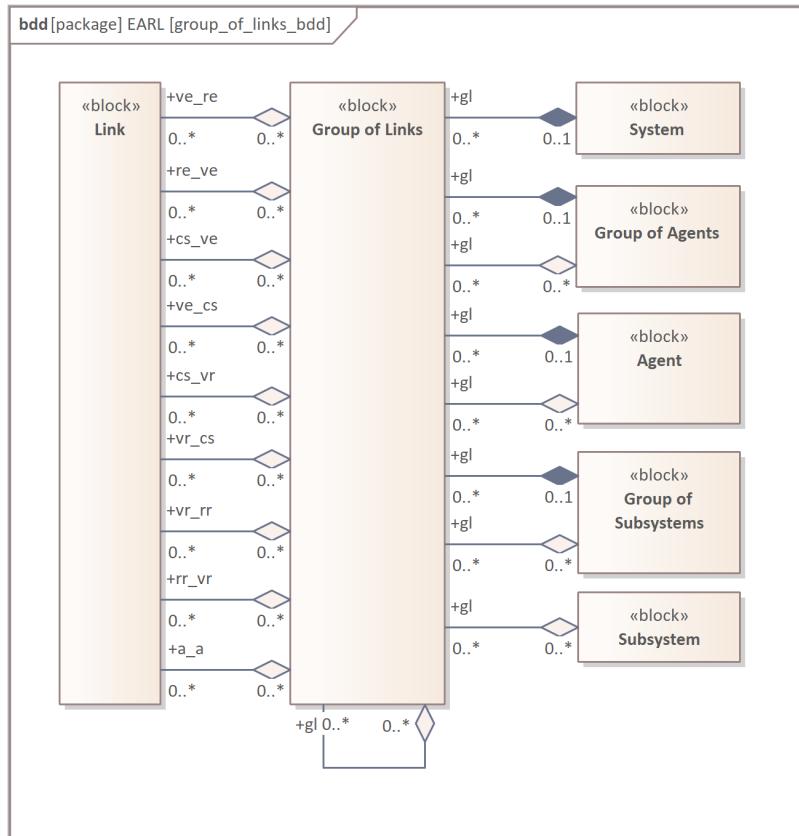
bdd [package] EARL [group_of_links_bdd]

«block»
Link

«block»
Group of Links

«block»
System

«block»
Group of Agents

«block»
Agent

«block»
Group of Subsystems

«block»
Subsystem

+ve_re
0..* 0..*
+re_ve
0..* 0..*
+cs_ve
0..* 0..*
+ve_cs
0..* 0..*
+cs_vr
0..* 0..*
+vr_cs
0..* 0..*
+vr_rr
0..* 0..*
+rr_vr
0..* 0..*
+a_a
0..* 0..*

+gl
0..* 0..1
+gl
0..* 0..1
+gl
0..* 0..*
+gl
0..* 0..1
+gl
0..* 0..*
+gl
0..* 0..1
+gl
0..* 0..*
+gl
0..* 0..*

+gl 0..* 0..*